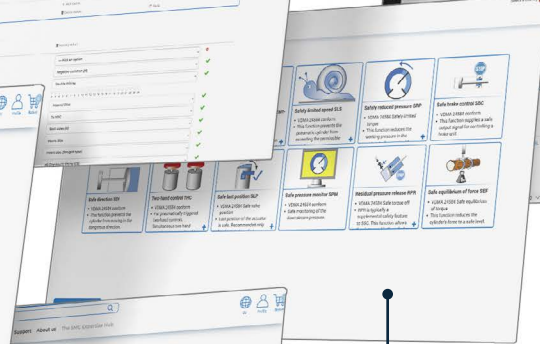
Safely limited speed SLS
• VDMA 24584 conform
• This function prevents the pneumatic cylinder from exceeding the permissible

Safely reduced pressure SRP
• VDMA 24584 Safely limited torque
• This function reduces the operating pressure in the

Safe brake control SBC
• VDMA 24584 conform
• This function supplies a safe output signal for controlling a brake unit

Safe direction SDI
• VDMA 24584 conform
• This function prevents the cylinder from moving in the dangerous direction

Two-hand control THC
• VDMA 24584 conform
• Two pneumatically triggered two-hand controls. Simultaneous two-hand

Safe held position SLP
• VDMA 24584 Safe stop position
• Last position of the actuator is safe. Recommended only

Safe pressure monitor SPM
• VDMA 24584 conform
• Safe monitoring of the downstream pressure

Residual pressure release RPR
• VDMA 24584 Safe torque off
• RPR is typically a implemented safety feature in SBC. This function allows

Safe equilibrium of force SEF
• VDMA 24584 Safe equilibrium of torque
• This function reduces the cylinder's force to a safe level

Support   About us   The SMC Extension Hub